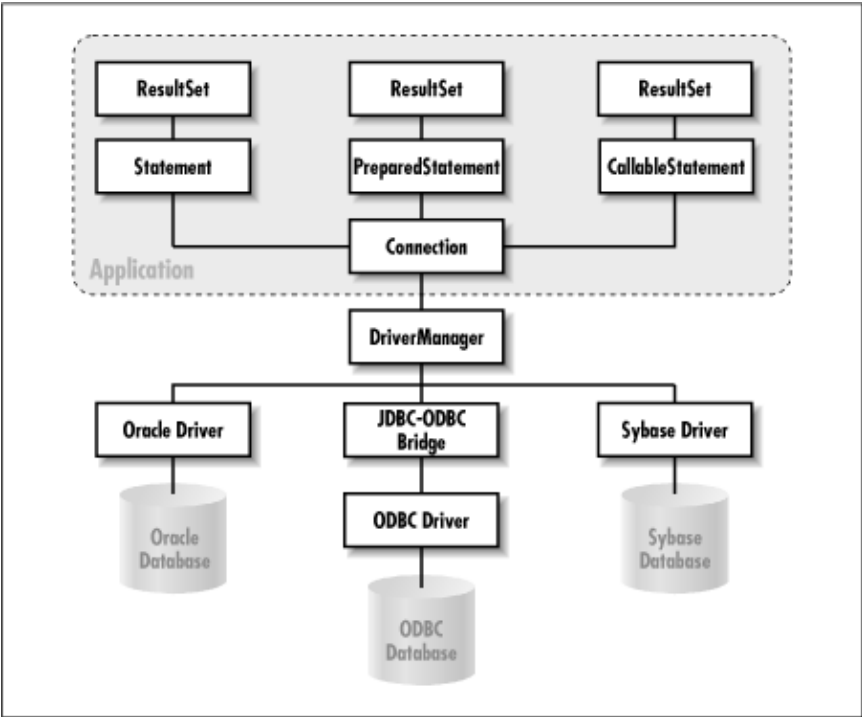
ResultSet
ResultSet
ResultSet
Statement
PreparedStatement
CallableStatement
Connection
Application
DriverManager
Oracle Driver
JDBC-ODBC Bridge
Sybase Driver
Oracle Database
ODBC Driver
Sybase Database
ODBC Database